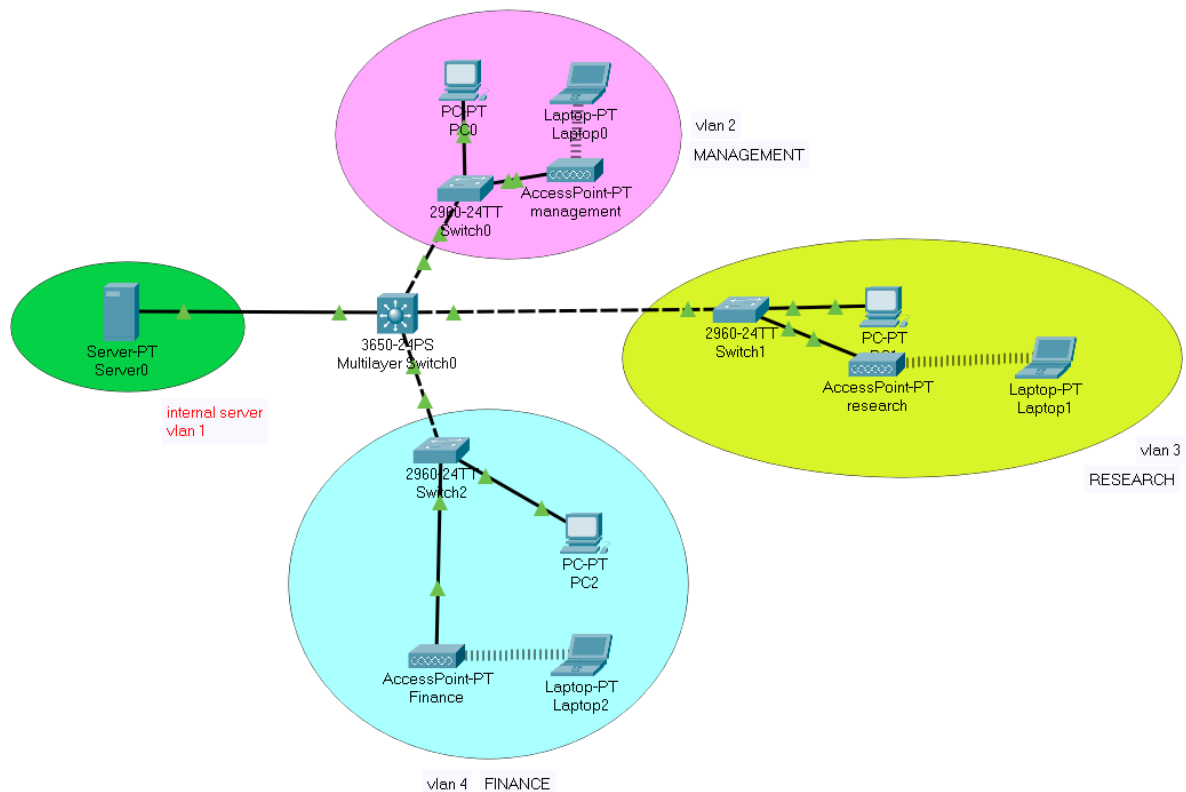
PC-PT
PC0

Laptop-PT
Laptop0

vlan 2

MANAGEMENT

2960-24TT
Switch0

AccessPoint-PT
management

Server-PT
Server0

3650-24PS
Multilayer Switch0

2960-24TT
Switch1

PC-PT
PC1

AccessPoint-PT
research

Laptop-PT
Laptop1

internal server
vlan 1

vlan 3

RESEARCH

2960-24TT
Switch2

PC-PT
PC2

AccessPoint-PT
Finance

Laptop-PT
Laptop2

vlan 4 FINANCE